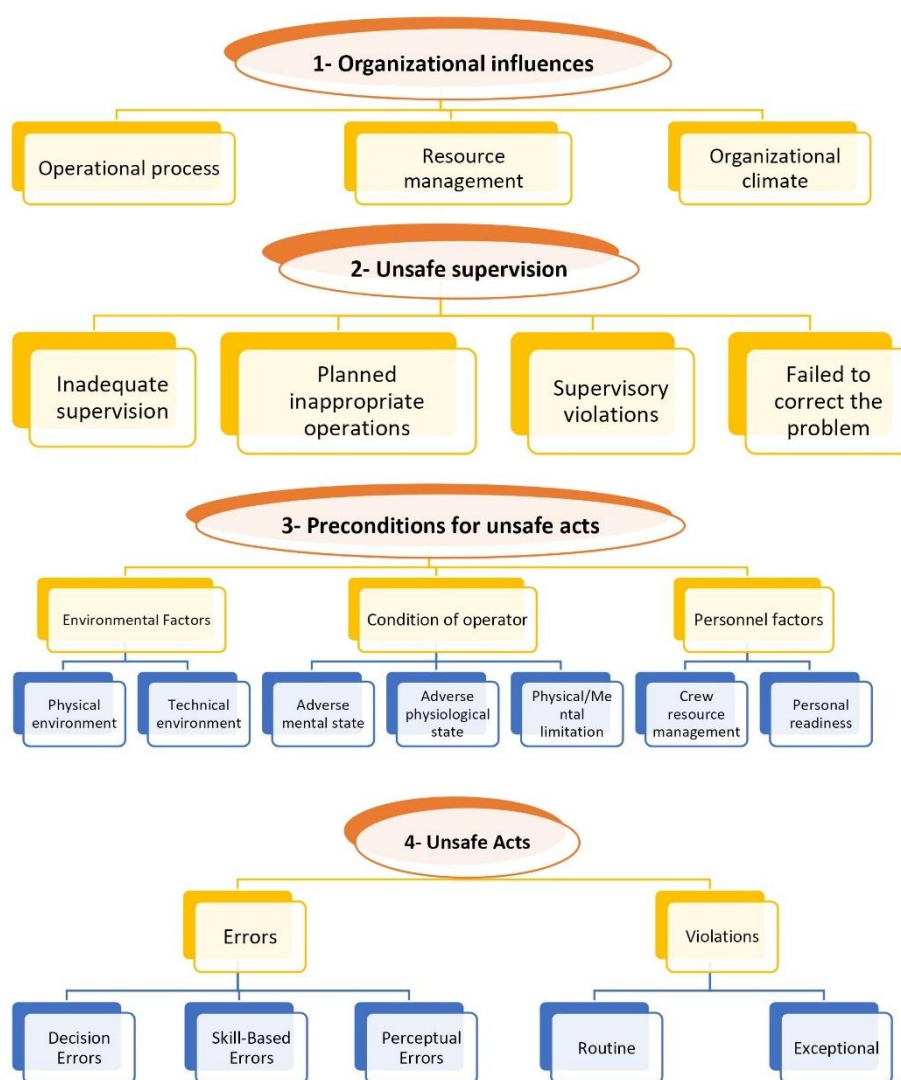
1- Organizational influences

Operational process

Resource management

Organizational climate

2- Unsafe supervision

Inadequate supervision

Planned inappropriate operations

Supervisory violations

Failed to correct the problem

3- Preconditions for unsafe acts

Environmental Factors

Condition of operator

Personnel factors

Physical environment

Technical environment

Adverse mental state

Adverse physiological state

Physical/Me ntal limitation

Crew resource management

Personal readiness

4- Unsafe Acts

Errors

Violations

Decision Errors

Skill-Based Errors

Perceptual Errors

Routine

Exceptional